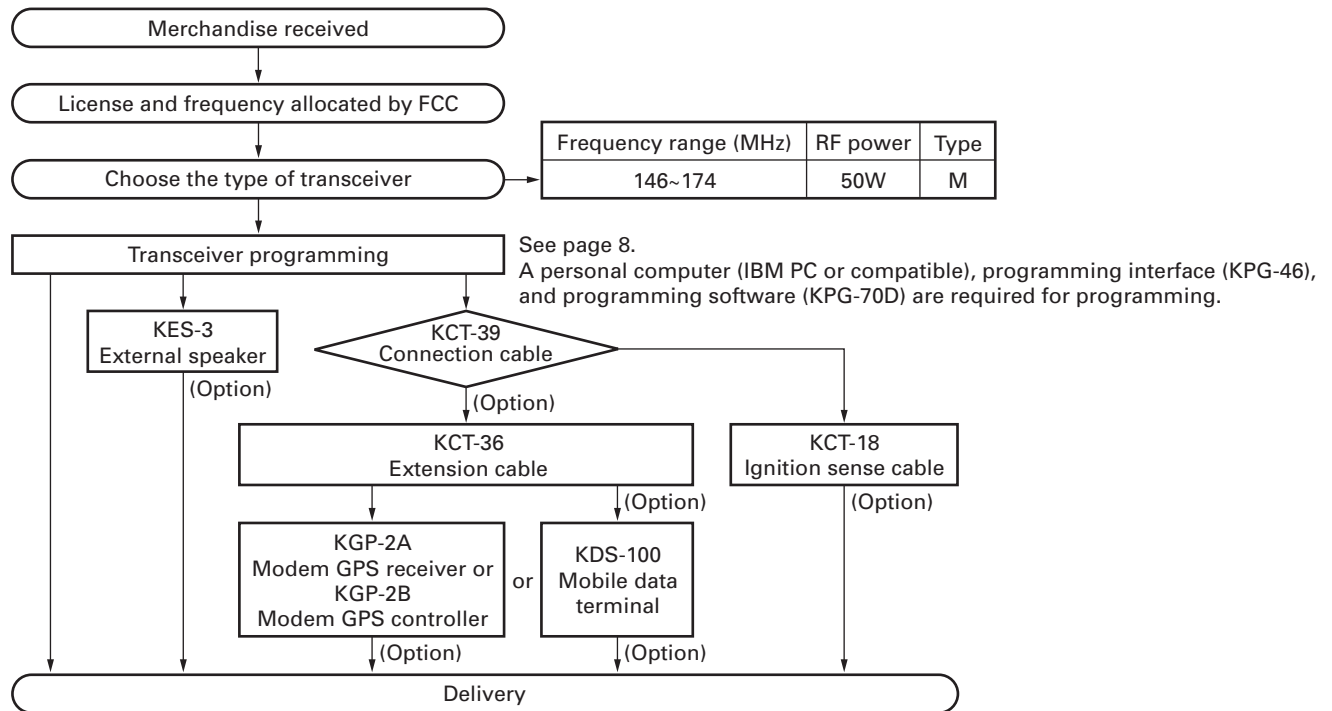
Merchandise received

License and frequency allocated by FCC

Choose the type of transceiver

| Frequency range (MHz) | RF power | Type |
|---|---|---|
| 146~174 | 50W | M |

Transceiver programming

See page 8.
A personal computer (IBM PC or compatible), programming interface (KPG-46), and programming software (KPG-70D) are required for programming.

KES-3
External speaker

(Option)

KCT-39
Connection cable

(Option)

KCT-36
Extension cable

KCT-18
Ignition sense cable

(Option)

(Option)

KGP-2A
Modem GPS receiver or
KGP-2B
Modem GPS controller

or

KDS-100
Mobile data terminal

(Option)

(Option)

Delivery